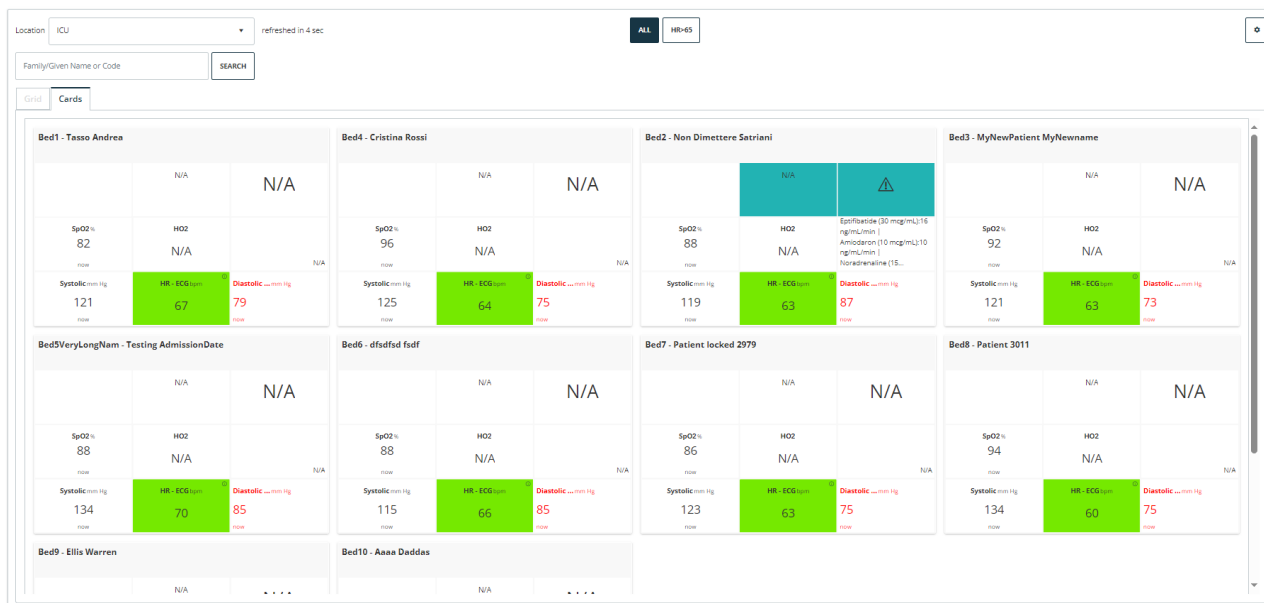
Location ICU

refreshed in 4 sec

ALL HR>65

Family/Given Name or Code

SEARCH

Grid Cards

Bed1 - Tasso Andrea

N/A N/A

SpO2 % 82 now

HO2 N/A

N/A

Systolic mm Hg 121 now

HR - ECG bpm 67

Diastolic ... mm Hg 79 now

Bed4 - Cristina Rossi

N/A N/A

SpO2 % 96 now

HO2 N/A

N/A

Systolic mm Hg 125 now

HR - ECG bpm 64

Diastolic ... mm Hg 75 now

Bed2 - Non Dimettere Satriani

N/A ⚠

SpO2 % 88 now

HO2 N/A

Eptifibatide (30 mcg/mL):16 ng/mL/min | Amiodaron (10 mcg/mL):10 ng/mL/min | Noradrenaline (15...

Systolic mm Hg 119 now

HR - ECG bpm 63

Diastolic ... mm Hg 87 now

Bed3 - MyNewPatient MyNewname

N/A N/A

SpO2 % 92 now

HO2 N/A

N/A

Systolic mm Hg 121 now

HR - ECG bpm 63

Diastolic ... mm Hg 73 now

Bed5VeryLongNam - Testing AdmissionDate

N/A N/A

SpO2 % 88 now

HO2 N/A

N/A

Systolic mm Hg 134 now

HR - ECG bpm 70

Diastolic ... mm Hg 85 now

Bed6 - dfsdfsd fsdf

N/A N/A

SpO2 % 88 now

HO2 N/A

N/A

Systolic mm Hg 115 now

HR - ECG bpm 66

Diastolic ... mm Hg 85 now

Bed7 - Patient locked 2979

N/A N/A

SpO2 % 86 now

HO2 N/A

N/A

Systolic mm Hg 123 now

HR - ECG bpm 63

Diastolic ... mm Hg 75 now

Bed8 - Patient 3011

N/A N/A

SpO2 % 94 now

HO2 N/A

N/A

Systolic mm Hg 134 now

HR - ECG bpm 60

Diastolic ... mm Hg 75 now

Bed9 - Ellis Warren

N/A

Bed10 - Aaaa Daddas

N/A